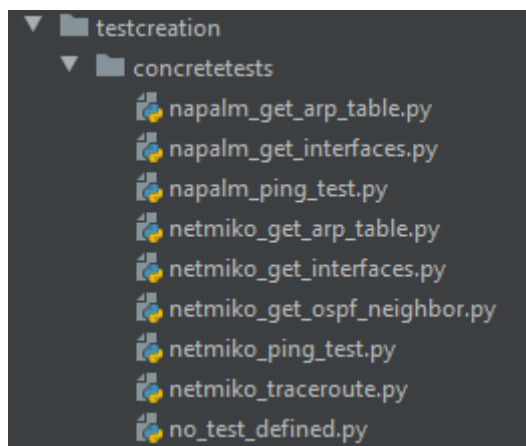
testcreation
concretetests
napalm_get_arp_table.py
napalm_get_interfaces.py
napalm_ping_test.py
netmiko_get_arp_table.py
netmiko_get_interfaces.py
netmiko_get_ospf_neighbor.py
netmiko_ping_test.py
netmiko_traceroute.py
no_test_defined.py